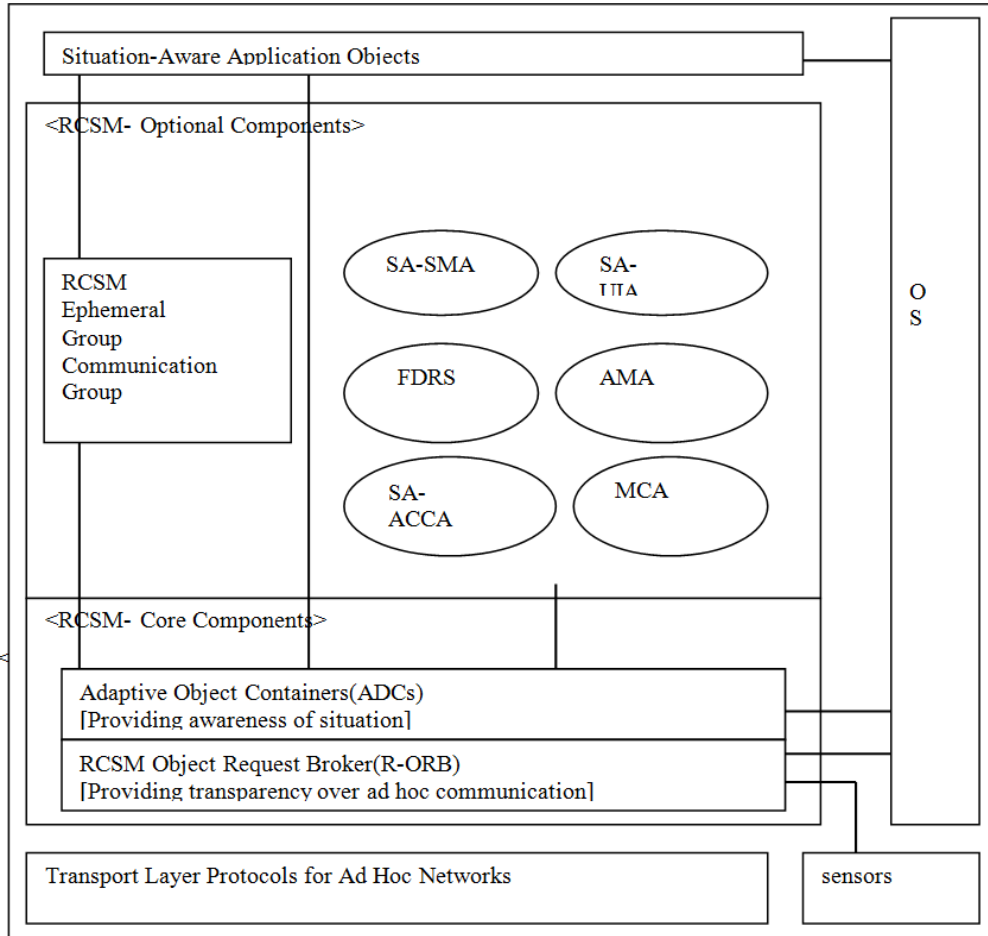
Situation-Aware Application Objects

<RCSM- Optional Components>

RCSM Ephemeral Group Communication Group

SA-SMA

SA-UIA

FDRS

AMA

SA-ACCA

MCA

O S

<RCSM- Core Components>

Adaptive Object Containers(ADCs)
[Providing awareness of situation]

RCSM Object Request Broker(R-ORB)
[Providing transparency over ad hoc communication]

Transport Layer Protocols for Ad Hoc Networks

sensors